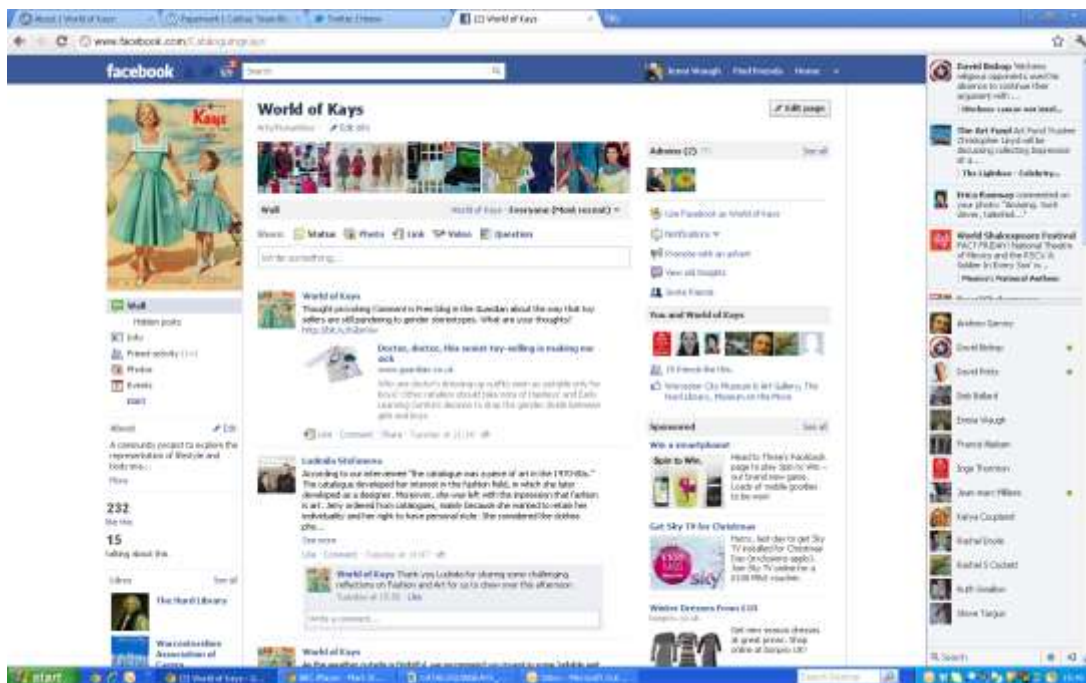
facebook

World of Kays

Edit page

Wall

Hidden posts

Info

Friend activity

Photos

Events

Edit

About

A community project to explore the representation of lifestyle and body ima...

More

232

like this

15

talking about this

Likes

See all

The Hurd Library

Worcestershire Association of

Wall

Status Photo Link Video Question

Write something...

World of Kays

Thought provoking Comment is Free blog in the Guardian about the way that toy sellers are still pandering to gender stereotypes. What are your thoughts?

Doctor, doctor, this sexist toy-selling is making me sick

www.guardian.co.uk

Like · Comment · Share

Ludmila Stefanova

According to our interviewee "the catalogue was a piece of art in the 1970-80s." The catalogue developed her interest in the fashion field, in which she later developed as a designer. Moreover, she was left with the impression that fashion is art. Jenny ordered from catalogues, mainly because she wanted to retain her individuality and her right to have personal style. She considered the clothes pho...

See more

Like · Comment

World of Kays Thank you Ludmila for sharing some challenging reflections on Fashion and Art for us to chew over this afternoon.

Write a comment...

World of Kays

Admins (2)

See all

Use Facebook as World of Kays

Notifications

Promote with an advert

View all Insights

Invite Friends

You and World of Kays

Sponsored

See all

Win a smartphone!

Spin to Win

Get Sky TV for Christmas

sky

Winter Dresses From £15

David Bishop

The Art Fund

Erica Ramsay

World Shakespeare Festival

Andrew Garvey

David Bishop

David Petts

Deb Ballard

Emma Waugh

Francis Watson

Inge Thornton

Jean-marc Hilbers

Katya Coupland

Rachel Doole

Rachel S Cockett

Ruth Goodison

Steve Targus

Search

start